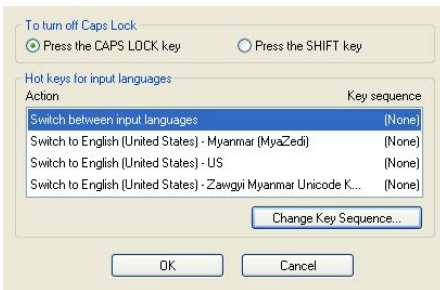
To turn off Caps Lock

Press the CAPS LOCK key

Press the SHIFT key

Hot keys for input languages

| Action | Key sequence |
|---|---|
| Switch between input languages | (None) |
| Switch to English (United States) - Myanmar (MyaZedi) | (None) |
| Switch to English (United States) - US | (None) |
| Switch to English (United States) - Zawgyi Myanmar Unicode K... | (None) |

Change Key Sequence...

OK

Cancel